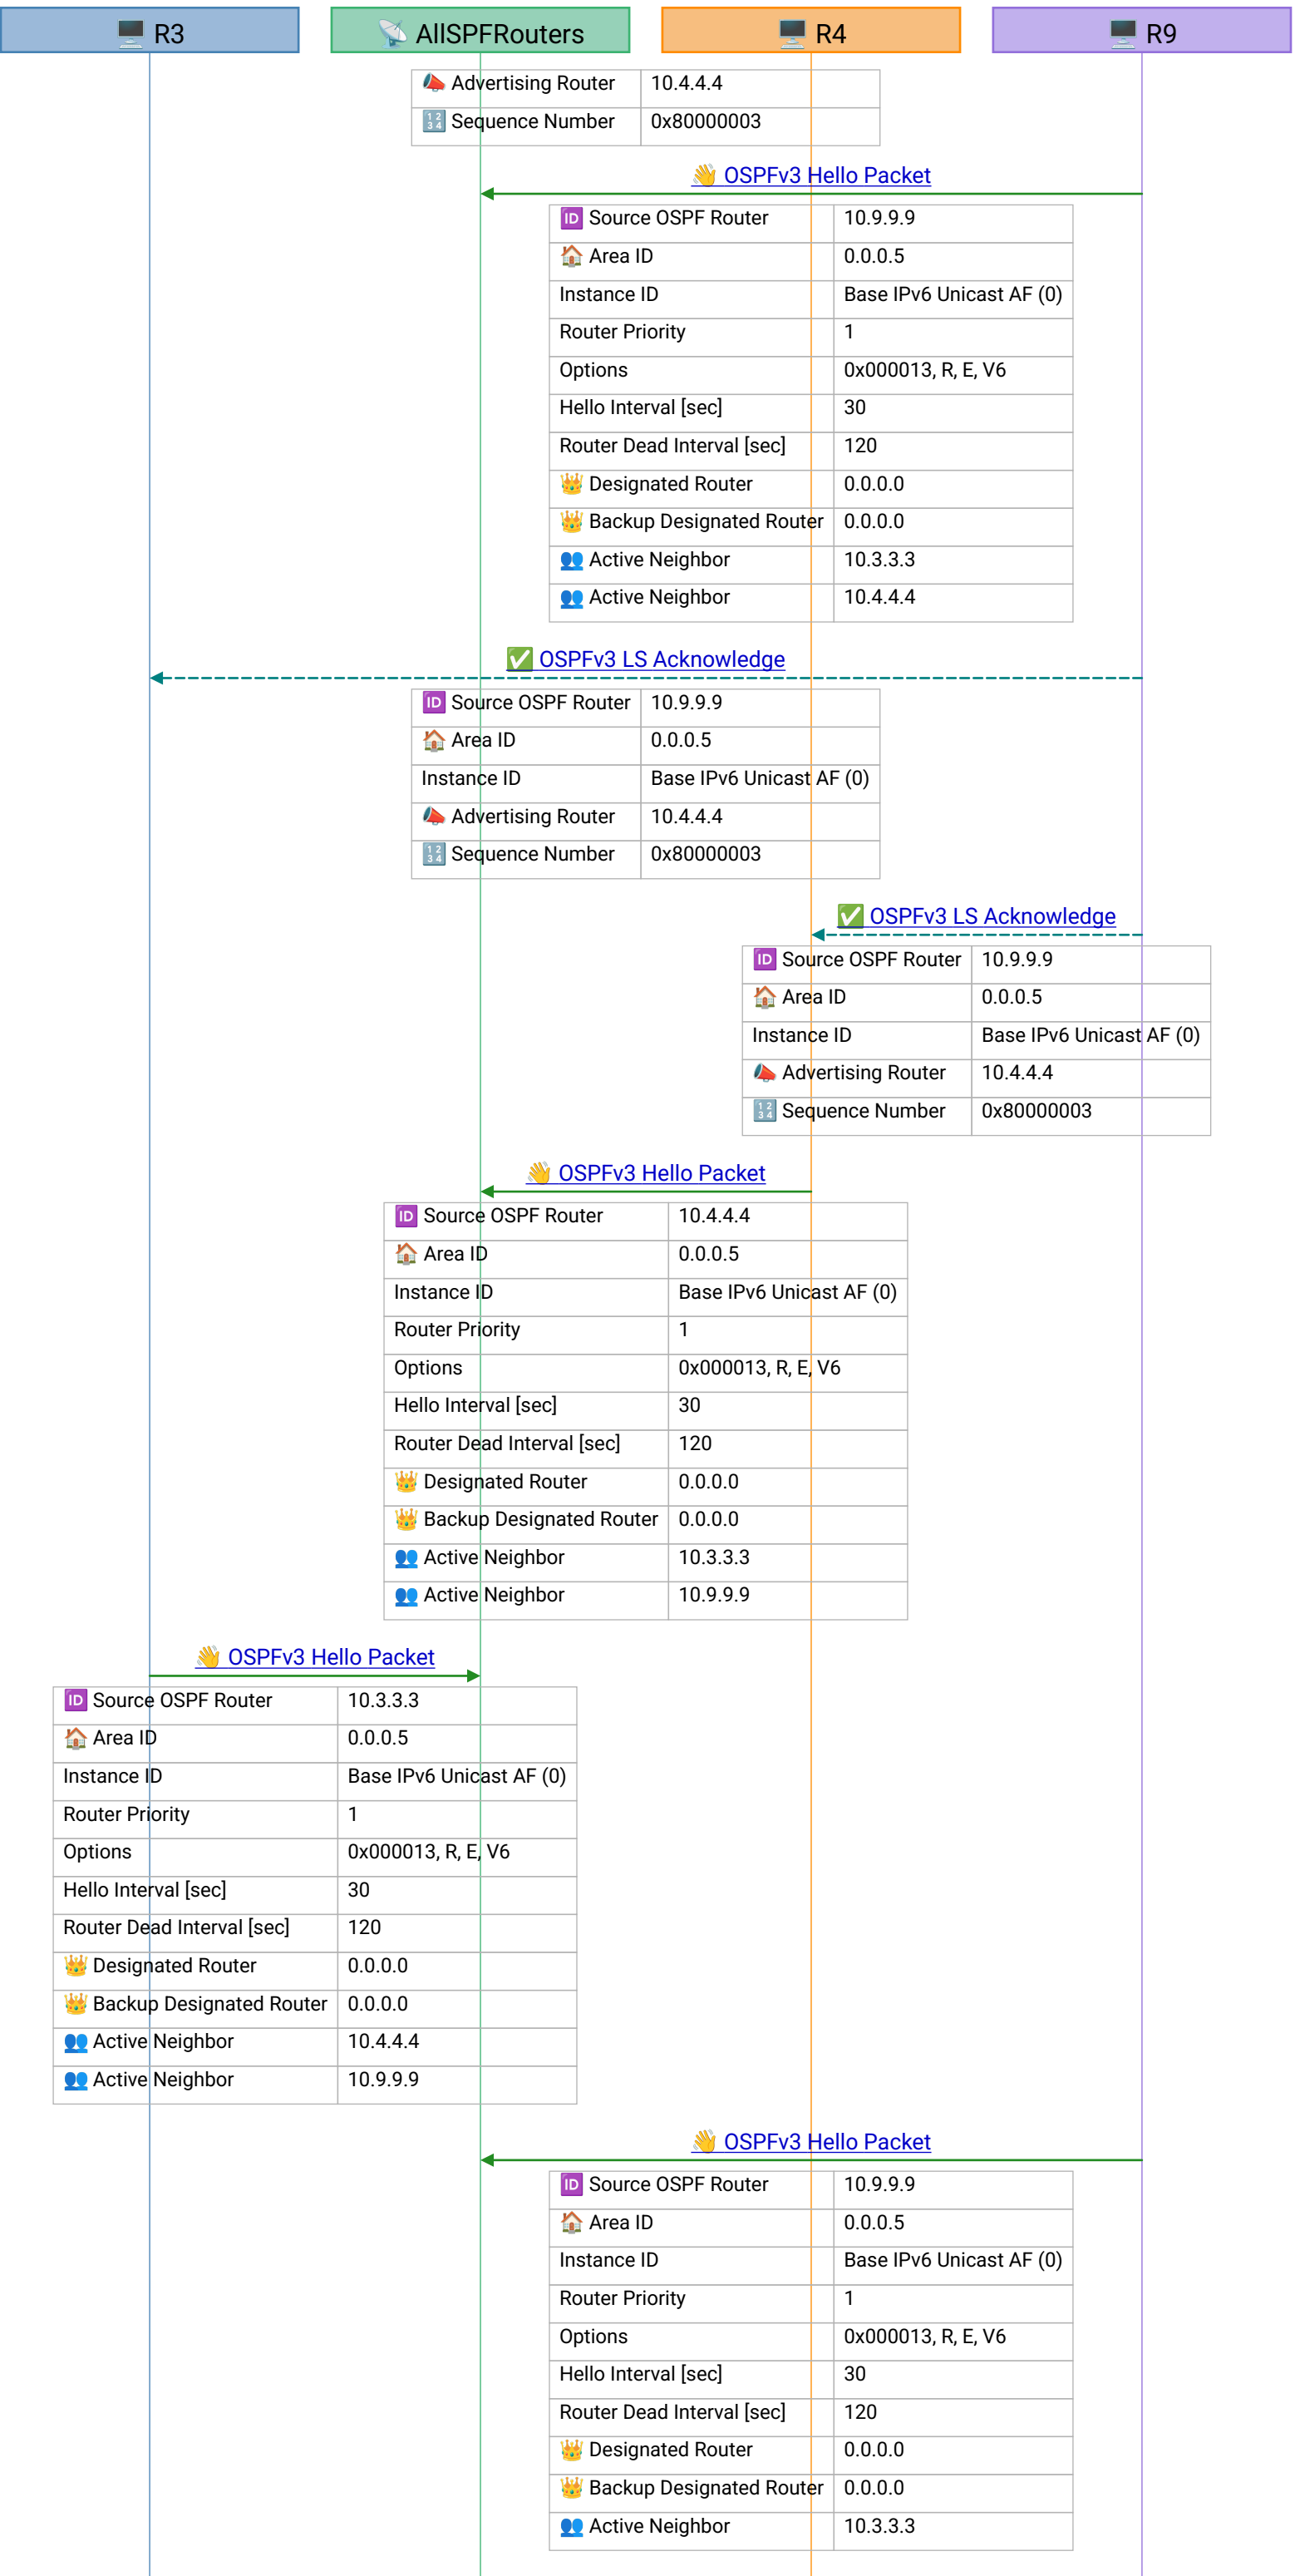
R3 AllSPFRouters R4 R9

| Advertising Router | 10.4.4.4 |
|---|---|
| Sequence Number | 0x80000003 |

OSPFv3 Hello Packet

| Source OSPF Router | 10.9.9.9 |
|---|---|
| Area ID | 0.0.0.5 |
| Instance ID | Base IPv6 Unicast AF (0) |
| Router Priority | 1 |
| Options | 0x000013, R, E, V6 |
| Hello Interval [sec] | 30 |
| Router Dead Interval [sec] | 120 |
| Designated Router | 0.0.0.0 |
| Backup Designated Router | 0.0.0.0 |
| Active Neighbor | 10.3.3.3 |
| Active Neighbor | 10.4.4.4 |

OSPFv3 LS Acknowledge

| Source OSPF Router | 10.9.9.9 |
|---|---|
| Area ID | 0.0.0.5 |
| Instance ID | Base IPv6 Unicast AF (0) |
| Advertising Router | 10.4.4.4 |
| Sequence Number | 0x80000003 |

OSPFv3 LS Acknowledge

| Source OSPF Router | 10.9.9.9 |
|---|---|
| Area ID | 0.0.0.5 |
| Instance ID | Base IPv6 Unicast AF (0) |
| Advertising Router | 10.4.4.4 |
| Sequence Number | 0x80000003 |

OSPFv3 Hello Packet

| Source OSPF Router | 10.4.4.4 |
|---|---|
| Area ID | 0.0.0.5 |
| Instance ID | Base IPv6 Unicast AF (0) |
| Router Priority | 1 |
| Options | 0x000013, R, E, V6 |
| Hello Interval [sec] | 30 |
| Router Dead Interval [sec] | 120 |
| Designated Router | 0.0.0.0 |
| Backup Designated Router | 0.0.0.0 |
| Active Neighbor | 10.3.3.3 |
| Active Neighbor | 10.9.9.9 |

OSPFv3 Hello Packet

| Source OSPF Router | 10.3.3.3 |
|---|---|
| Area ID | 0.0.0.5 |
| Instance ID | Base IPv6 Unicast AF (0) |
| Router Priority | 1 |
| Options | 0x000013, R, E, V6 |
| Hello Interval [sec] | 30 |
| Router Dead Interval [sec] | 120 |
| Designated Router | 0.0.0.0 |
| Backup Designated Router | 0.0.0.0 |
| Active Neighbor | 10.4.4.4 |
| Active Neighbor | 10.9.9.9 |

OSPFv3 Hello Packet

| Source OSPF Router | 10.9.9.9 |
|---|---|
| Area ID | 0.0.0.5 |
| Instance ID | Base IPv6 Unicast AF (0) |
| Router Priority | 1 |
| Options | 0x000013, R, E, V6 |
| Hello Interval [sec] | 30 |
| Router Dead Interval [sec] | 120 |
| Designated Router | 0.0.0.0 |
| Backup Designated Router | 0.0.0.0 |
| Active Neighbor | 10.3.3.3 |